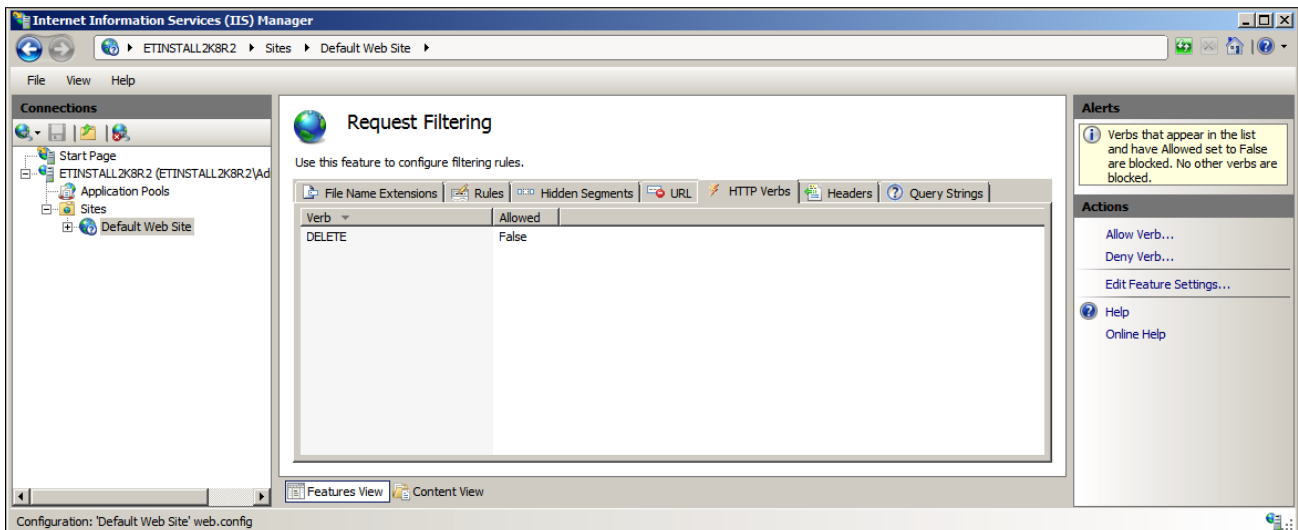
Internet Information Services (IIS) Manager

ETINSTALL2K8R2 ▸ Sites ▸ Default Web Site ▸

File View Help

Connections

Start Page
ETINSTALL2K8R2 (ETINSTALL2K8R2\Ad
Application Pools
Sites
Default Web Site

Request Filtering

Use this feature to configure filtering rules.

File Name Extensions | Rules | Hidden Segments | URL | HTTP Verbs | Headers | Query Strings

| Verb | Allowed |
|---|---|
| DELETE | False |

Features View | Content View

Alerts

Verbs that appear in the list and have Allowed set to False are blocked. No other verbs are blocked.

Actions

Allow Verb...
Deny Verb...
Edit Feature Settings...
Help
Online Help

Configuration: 'Default Web Site' web.config